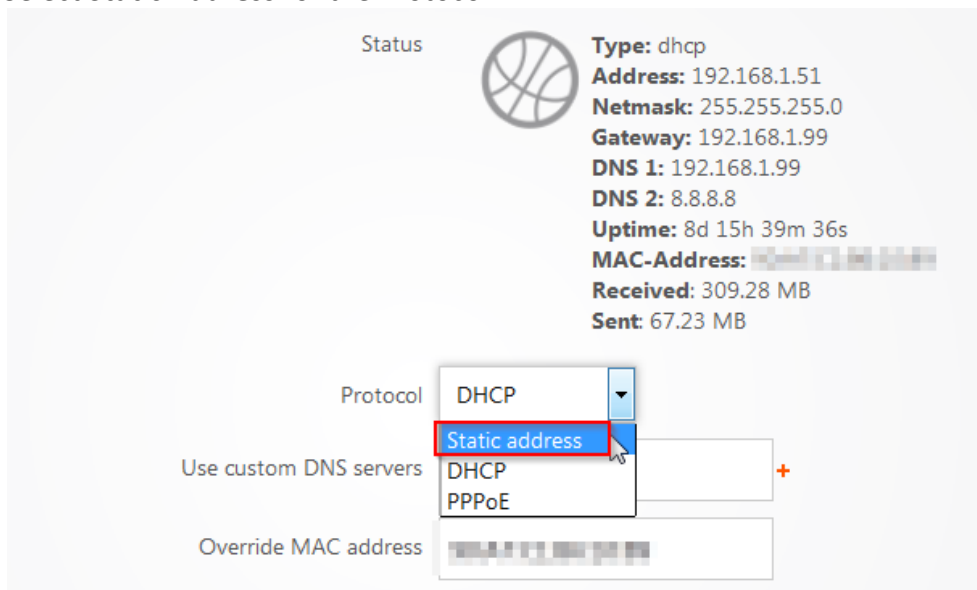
Status

**Type:** dhcp
**Address:** 192.168.1.51
**Netmask:** 255.255.255.0
**Gateway:** 192.168.1.99
**DNS 1:** 192.168.1.99
**DNS 2:** 8.8.8.8
**Uptime:** 8d 15h 39m 36s
**MAC-Address:** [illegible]
**Received**: 309.28 MB
**Sent**: 67.23 MB

Protocol DHCP

Static address
DHCP
PPPoE

Use custom DNS servers +

Override MAC address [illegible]